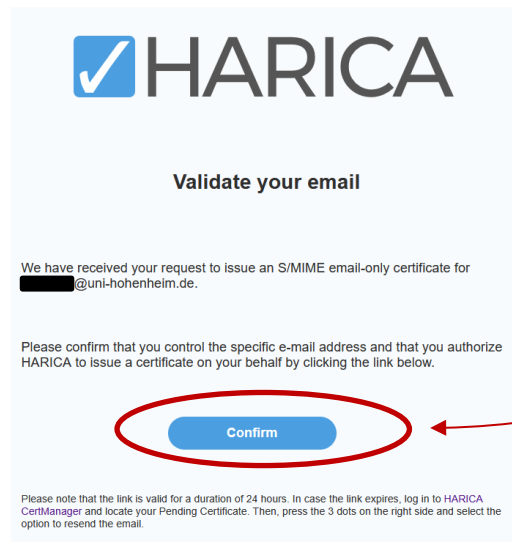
HARICA

Validate your email

We have received your request to issue an S/MIME email-only certificate for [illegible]@uni-hohenheim.de.

Please confirm that you control the specific e-mail address and that you authorize HARICA to issue a certificate on your behalf by clicking the link below.

Confirm

Please note that the link is valid for a duration of 24 hours. In case the link expires, log in to HARICA CertManager and locate your Pending Certificate. Then, press the 3 dots on the right side and select the option to resend the email.